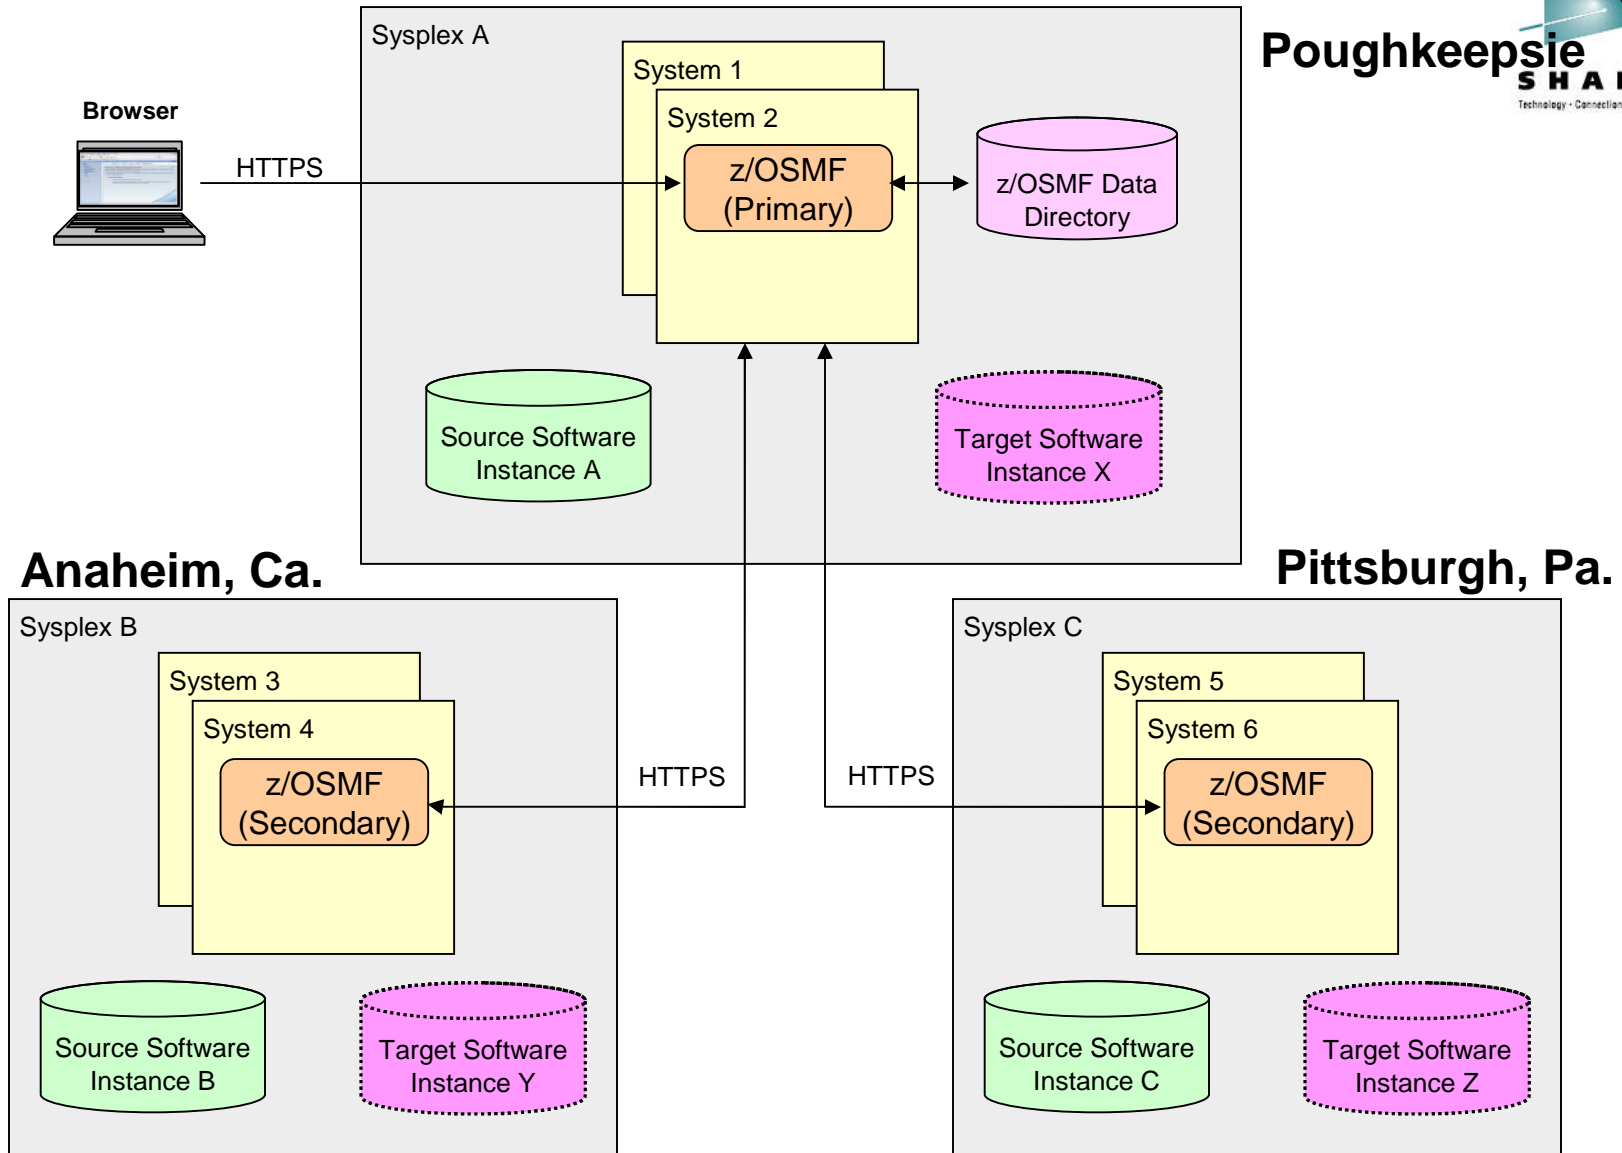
Poughkeepsie

SHA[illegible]

Technology · Connection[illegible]

Browser

HTTPS

Sysplex A

System 1

System 2

z/OSMF (Primary)

z/OSMF Data Directory

Source Software Instance A

Target Software Instance X

Anaheim, Ca.

Pittsburgh, Pa.

Sysplex B

System 3

System 4

z/OSMF (Secondary)

HTTPS

HTTPS

Sysplex C

System 5

System 6

z/OSMF (Secondary)

Source Software Instance B

Target Software Instance Y

Source Software Instance C

Target Software Instance Z